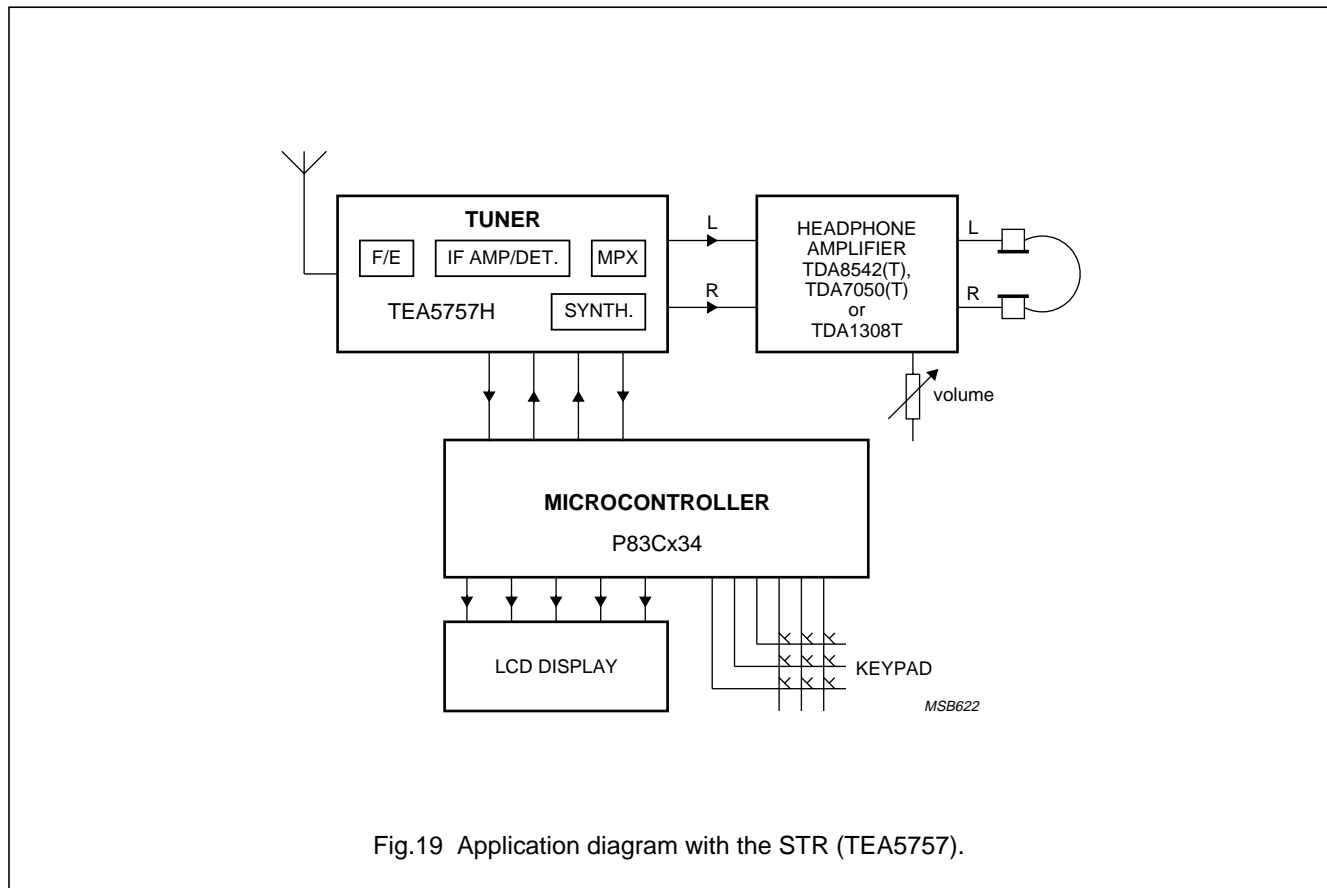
TUNER

F/E

IF AMP/DET.

MPX

TEA5757H

SYNTH.

L

R

HEADPHONE AMPLIFIER TDA8542(T), TDA7050(T) or TDA1308T

L

R

volume

MICROCONTROLLER

P83Cx34

LCD DISPLAY

KEYPAD

MSB622

Fig.19 Application diagram with the STR (TEA5757).